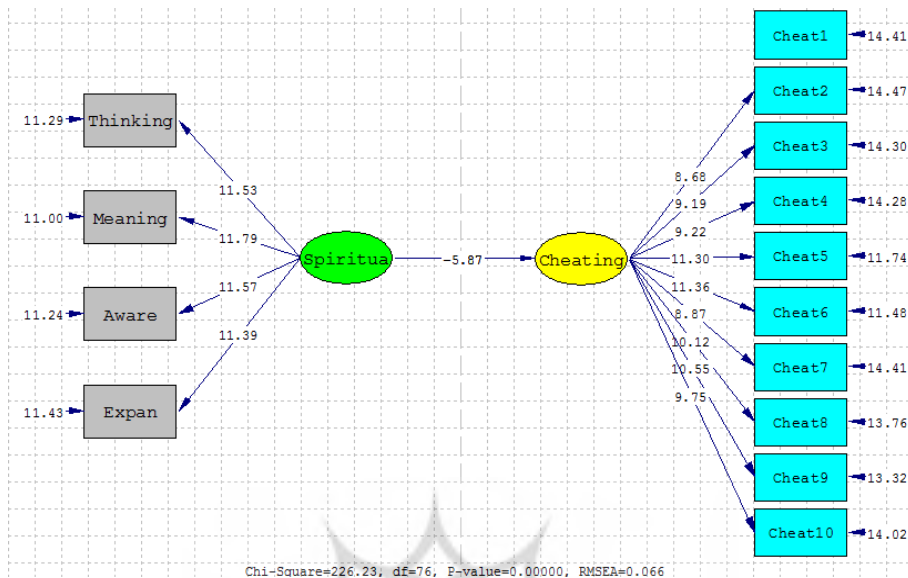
11.29 Thinking
11.00 Meaning
11.24 Aware
11.43 Expan

11.53
11.79
11.57
11.39

Spiritua
-5.87
Cheating

8.68
9.19
9.22
11.30
11.36
8.87
10.12
10.55
9.75

Cheat1 14.41
Cheat2 14.47
Cheat3 14.30
Cheat4 14.28
Cheat5 11.74
Cheat6 11.48
Cheat7 14.41
Cheat8 13.76
Cheat9 13.32
Cheat10 14.02

Chi-Square=226.23, df=76, P-value=0.00000, RMSEA=0.066